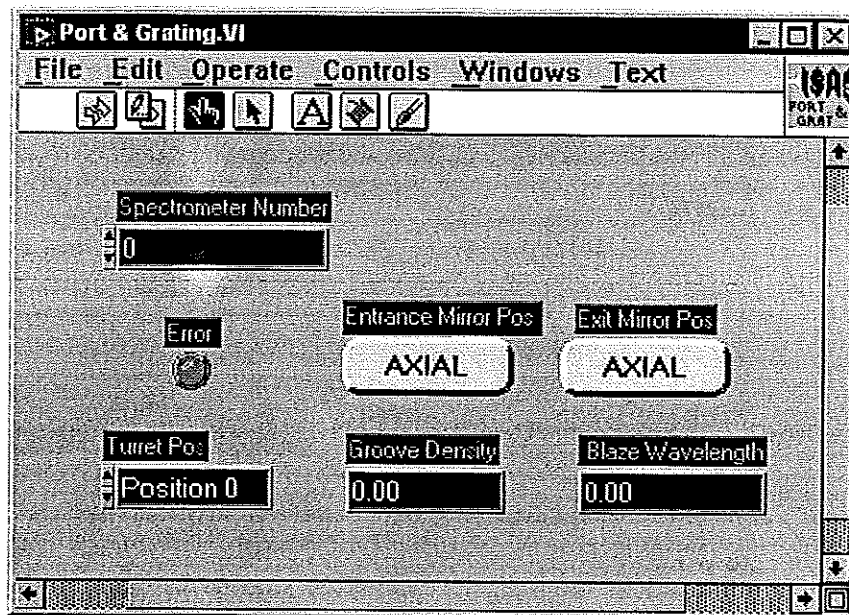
Port & Grating.VI

File Edit Operate Controls Windows Text

ISA
PORT &
GRAT

Spectrometer Number
0

Error

Entrance Mirror Pos
AXIAL

Exit Mirror Pos
AXIAL

Turret Pos
Position 0

Groove Density
0.00

Blaze Wavelength
0.00